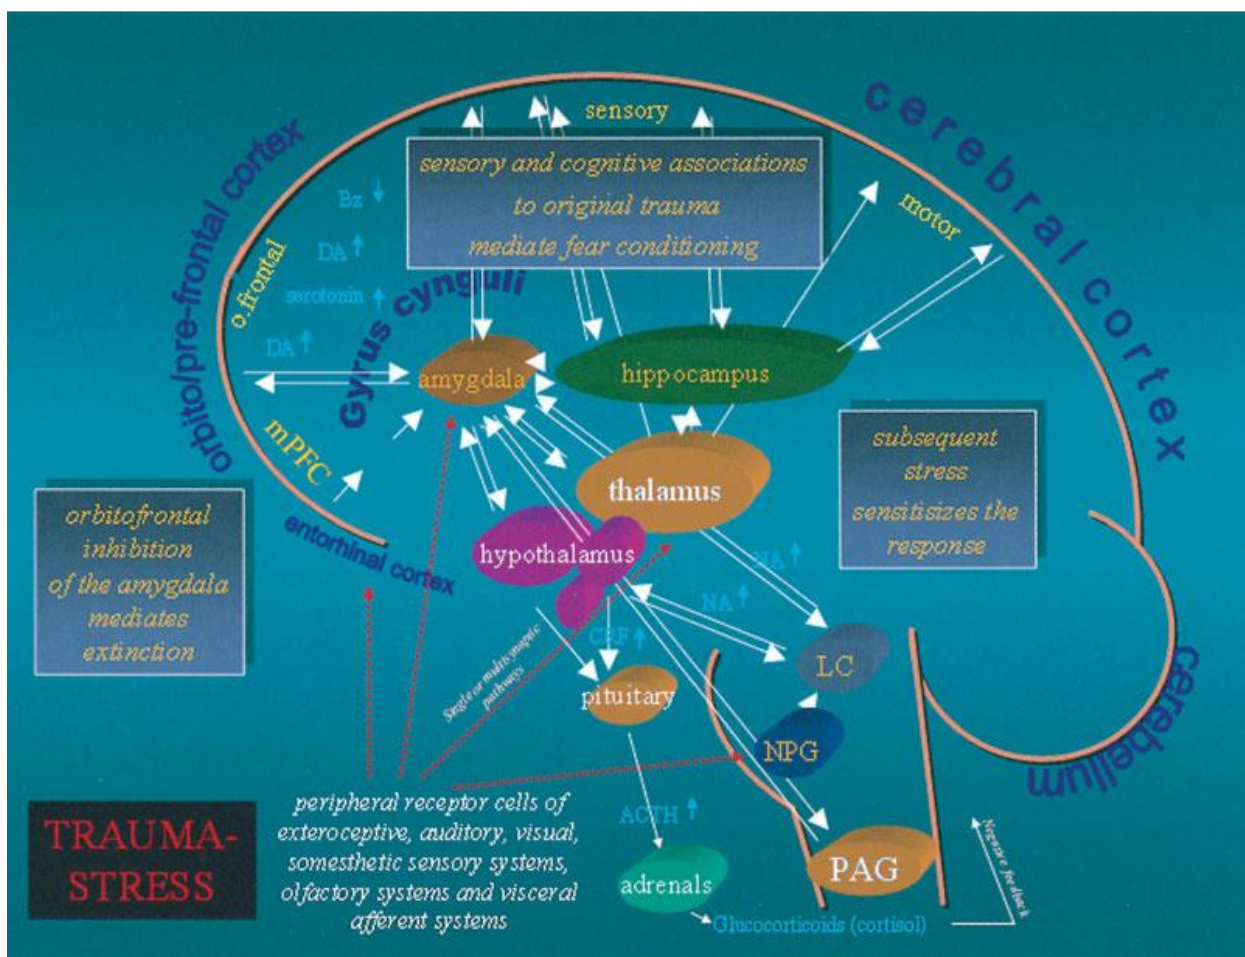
cerebral cortex

sensory

sensory and cognitive associations to original trauma mediate fear conditioning

motor

orbito/pre-frontal cortex

Bz ↓

DA ↑

o.frontal

serotonin ↑

Gyrus cynguli

DA ↑

amygdala

hippocampus

mPFC

subsequent stress sensitisizes the response

thalamus

orbitofrontal inhibition of the amygdala mediates extinction

entorhinal cortex

hypothalamus

NA ↑

NA ↑

CRF ↑

Single or multisynaptic pathways

LC

pituitary

Cerebellum

NPG

TRAUMA-STRESS

peripheral receptor cells of exteroceptive, auditory, visual, somesthetic sensory systems, olfactory systems and visceral afferent systems

ACTH ↑

adrenals

PAG

Negative feedback

Glucocorticoids (cortisol)